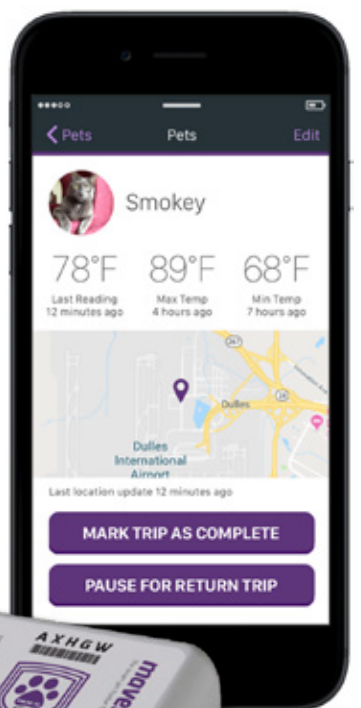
Pets
Pets
Edit

Smokey

78°F
Last Reading
12 minutes ago

89°F
Max Temp
4 hours ago

68°F
Min Temp
7 hours ago

Dulles
Dulles International Airport

Last location update 12 minutes ago

MARK TRIP AS COMPLETE

PAUSE FOR RETURN TRIP

AXHGW
move